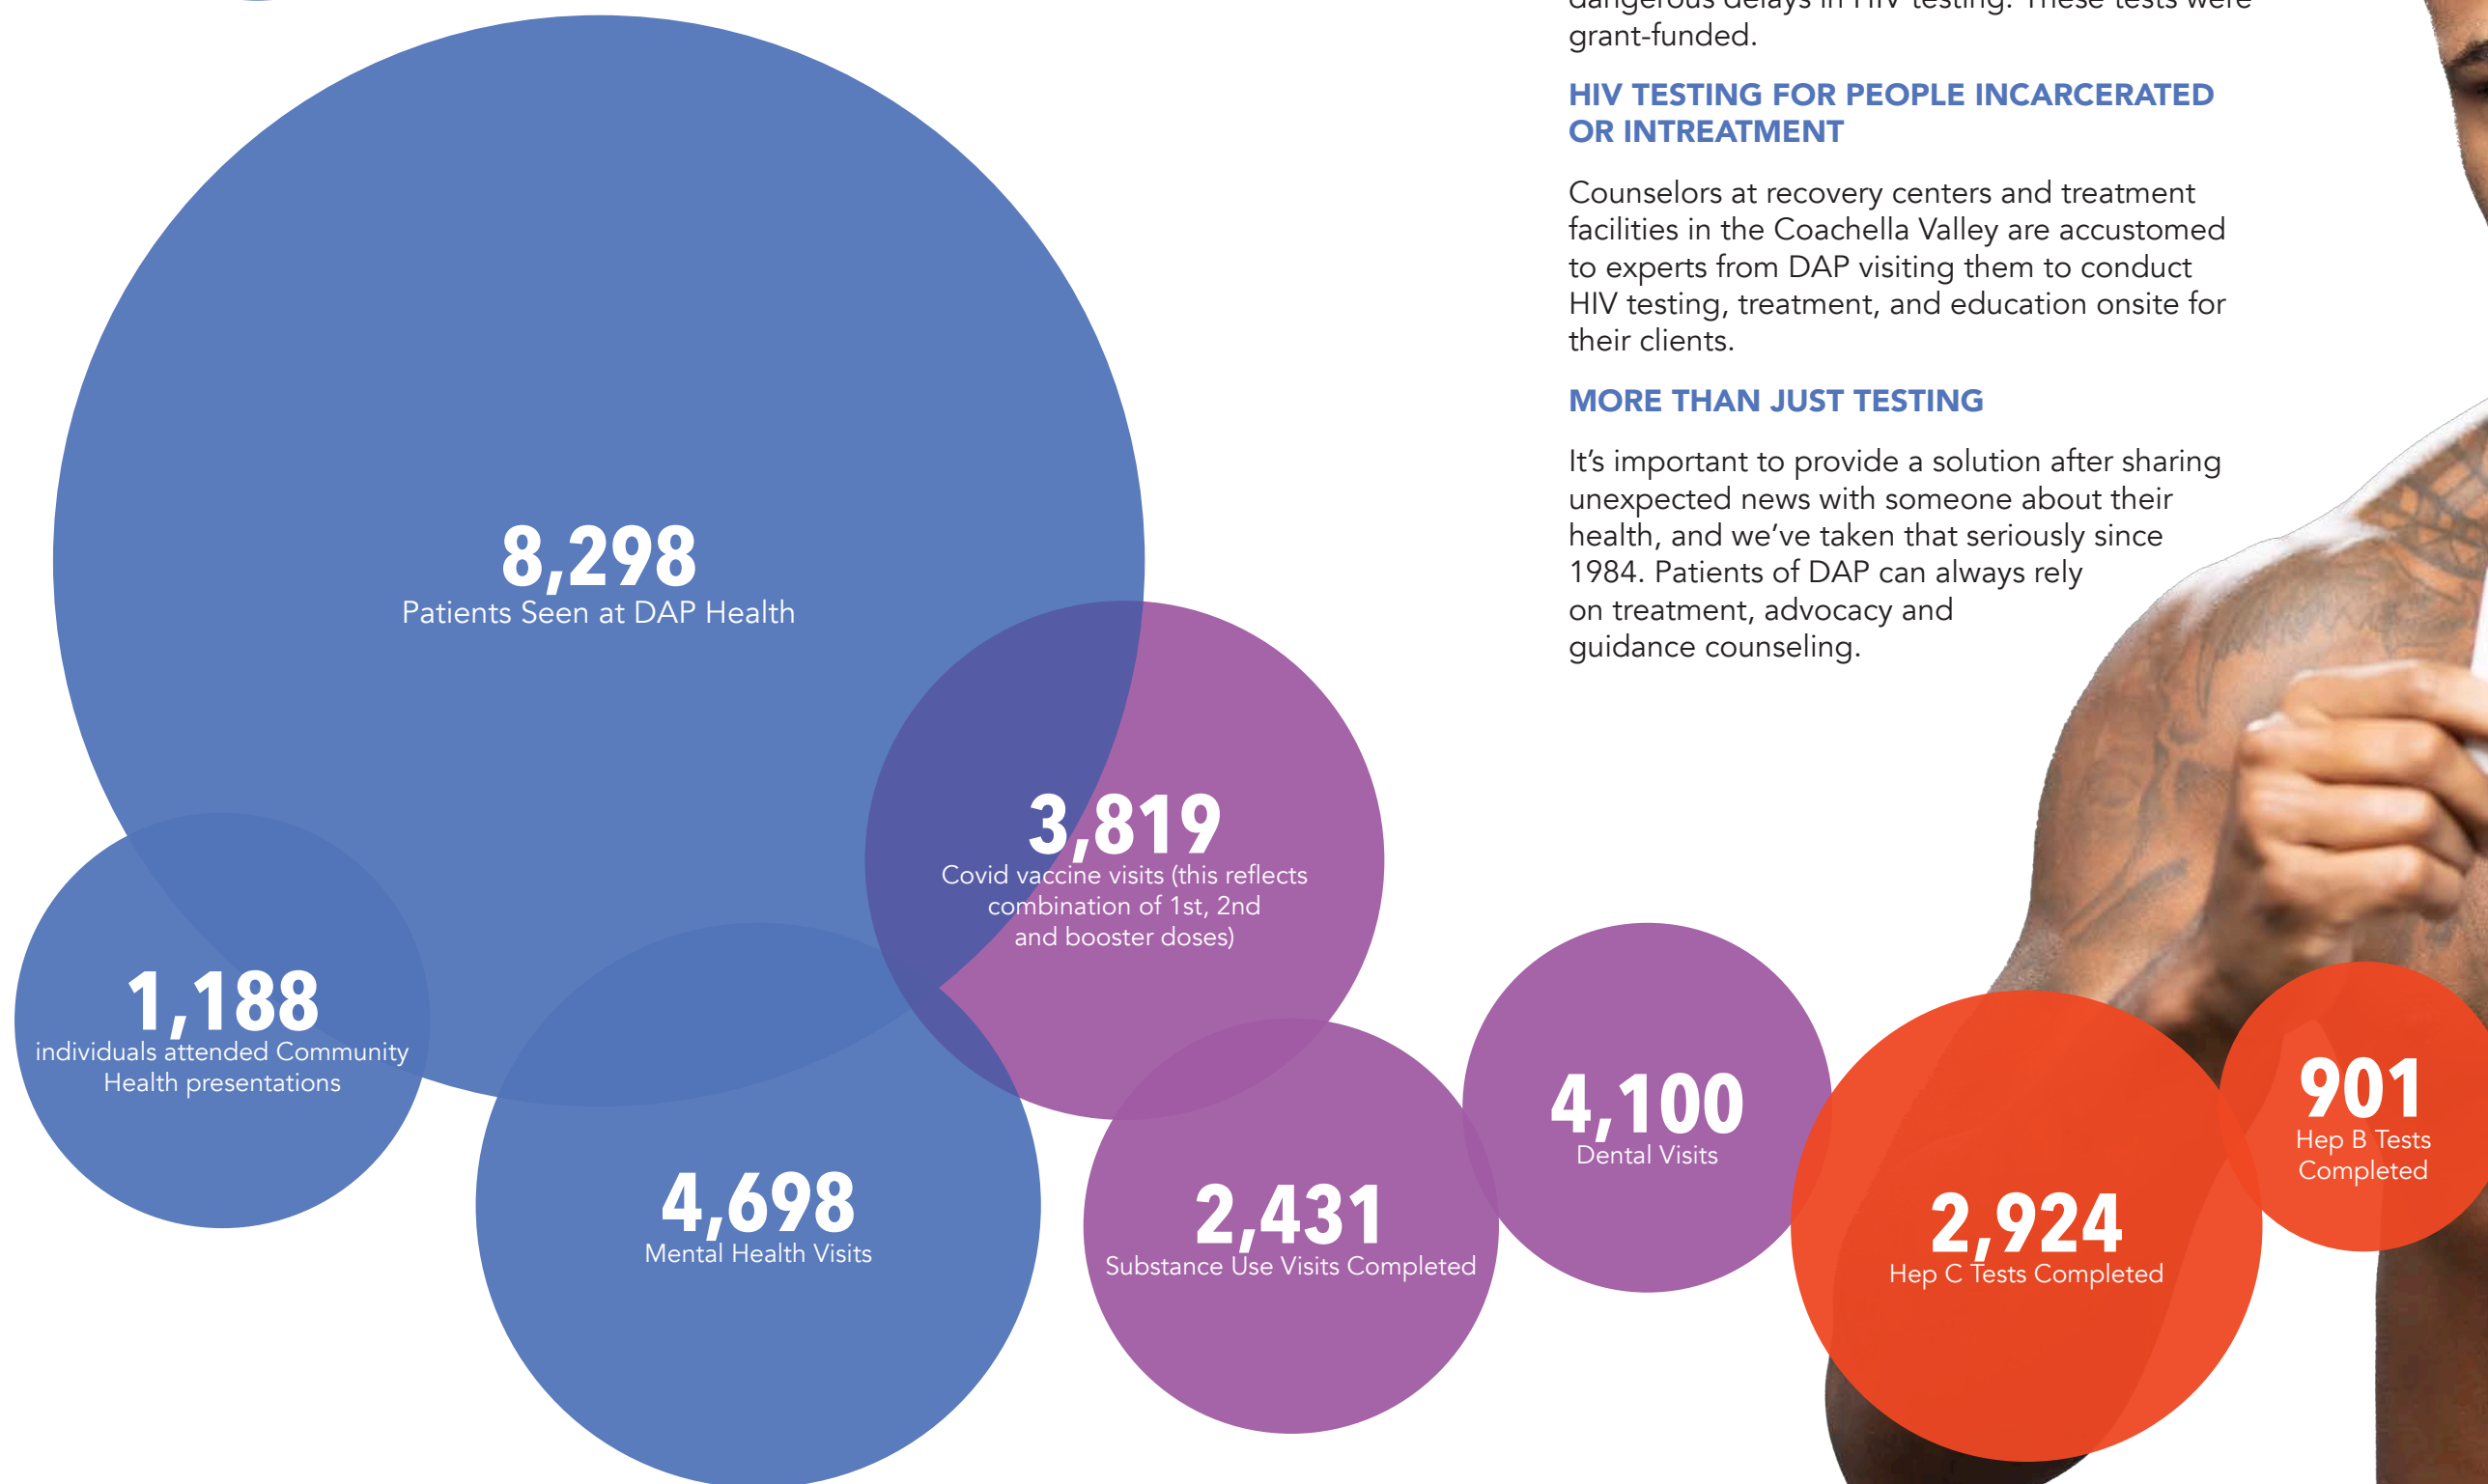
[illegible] grant-funded.

HIV TESTING FOR PEOPLE INCARCERATED OR INTREATMENT

Counselors at recovery centers and treatment facilities in the Coachella Valley are accustomed to experts from DAP visiting them to conduct HIV testing, treatment, and education onsite for their clients.

MORE THAN JUST TESTING

It's important to provide a solution after sharing unexpected news with someone about their health, and we've taken that seriously since 1984. Patients of DAP can always rely on treatment, advocacy and guidance counseling.

8,298
Patients Seen at DAP Health

3,819
Covid vaccine visits (this reflects combination of 1st, 2nd and booster doses)

1,188
individuals attended Community Health presentations

4,698
Mental Health Visits

2,431
Substance Use Visits Completed

4,100
Dental Visits

2,924
Hep C Tests Completed

901
Hep B Tests Completed